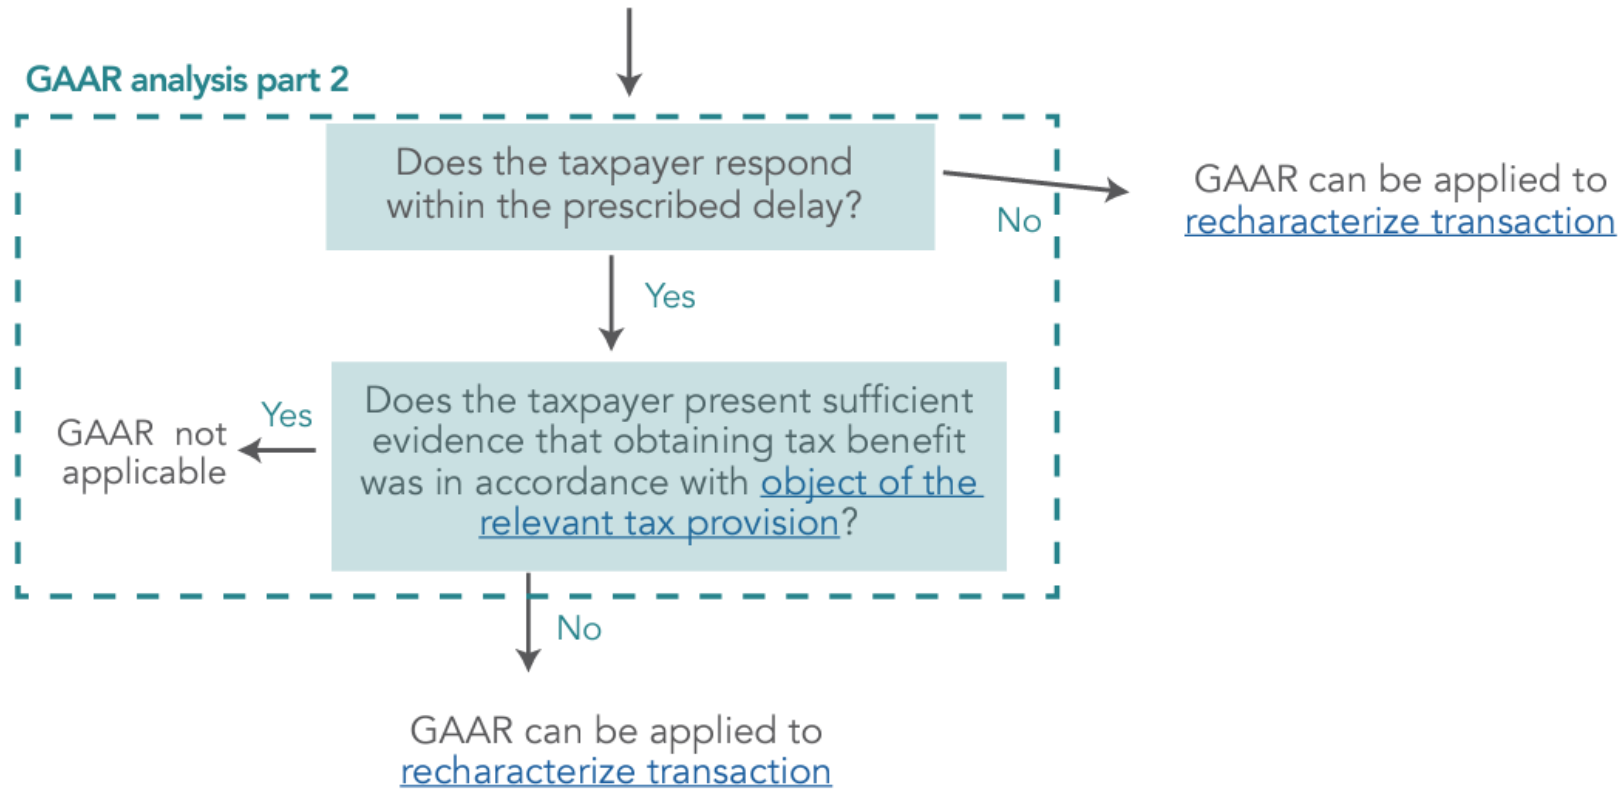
GAAR analysis part 2

Does the taxpayer respond within the prescribed delay?

No

GAAR can be applied to recharacterize transaction

Yes

Does the taxpayer present sufficient evidence that obtaining tax benefit was in accordance with object of the relevant tax provision?

Yes

GAAR not applicable

No

GAAR can be applied to recharacterize transaction